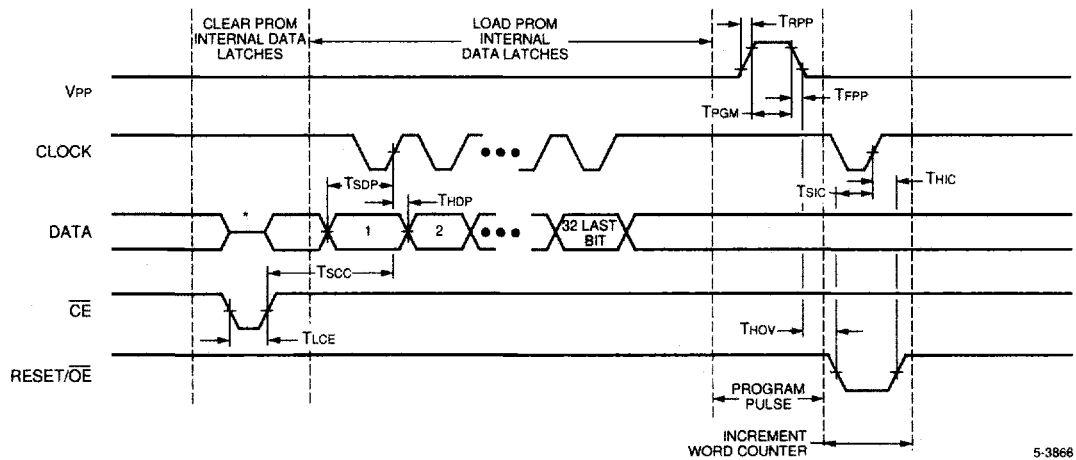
CLEAR PROM INTERNAL DATA LATCHES

LOAD PROM INTERNAL DATA LATCHES

TRPP

VPP

TPGM

TFPP

CLOCK

TSDP

THDP

TSIC

THIC

DATA

*

1

2

32 LAST BIT

TSCC

$\overline{CE}$

TLCE

THOV

RESET/$\overline{OE}$

PROGRAM PULSE

INCREMENT WORD COUNTER

5-3866